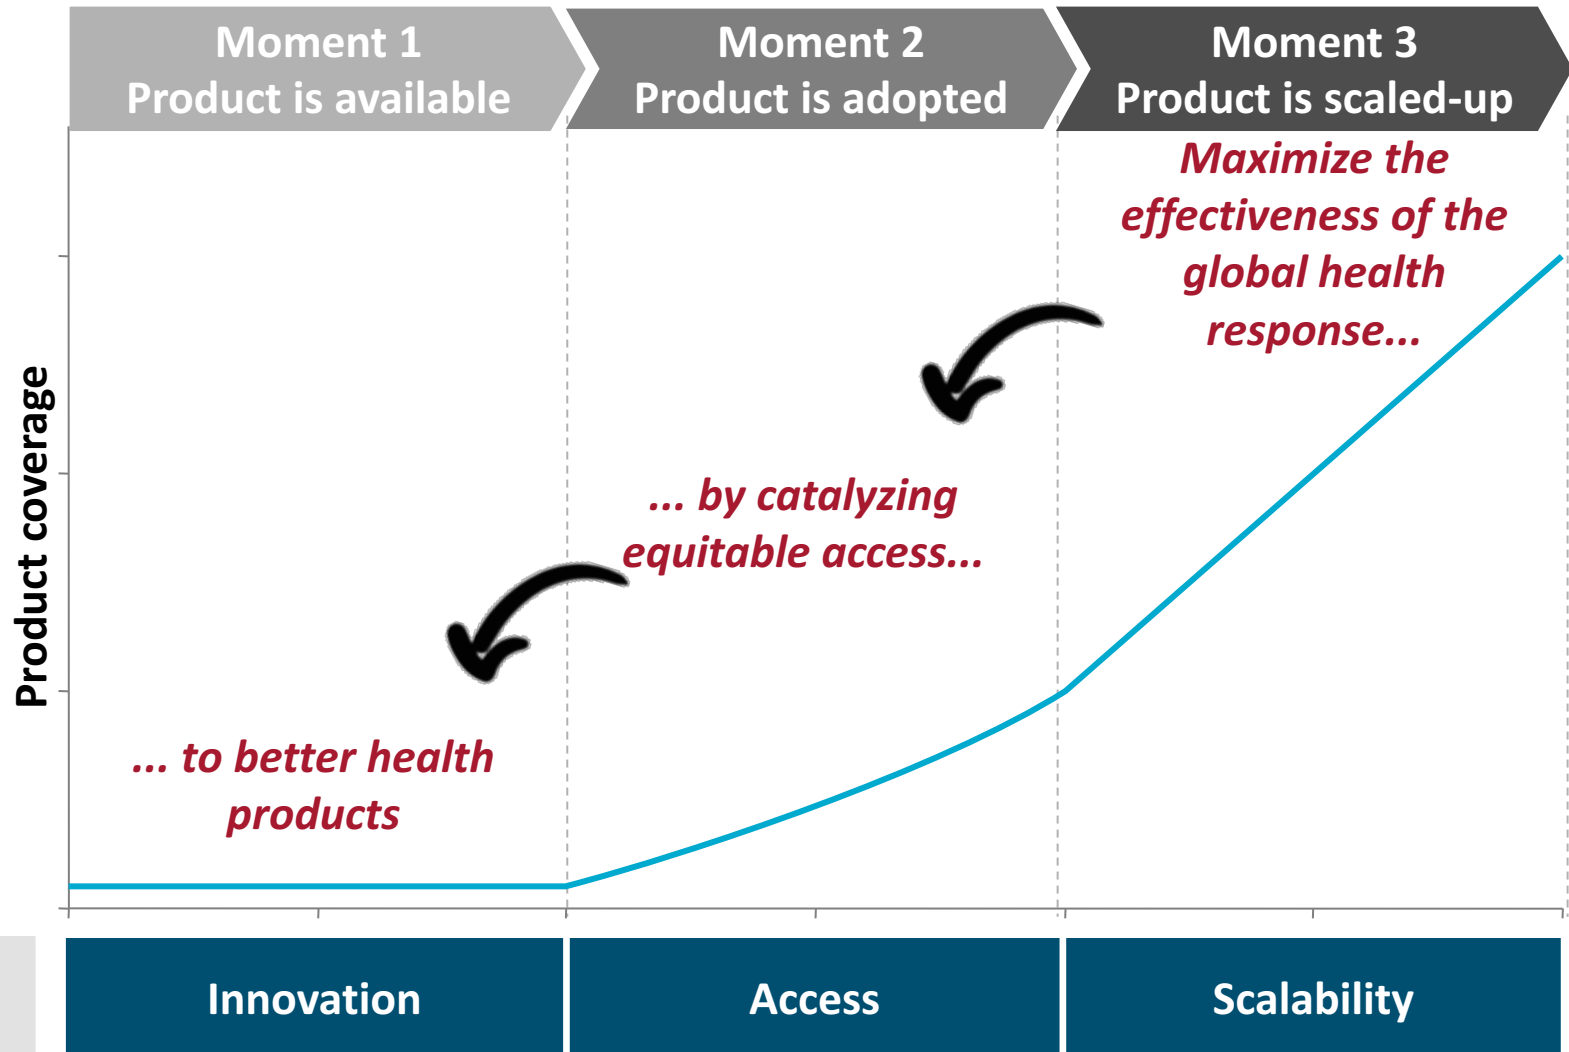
Moment 1
Product is available

Moment 2
Product is adopted

Moment 3
Product is scaled-up

Maximize the effectiveness of the global health response...

... by catalyzing equitable access...

... to better health products

Product coverage

Innovation

Access

Scalability